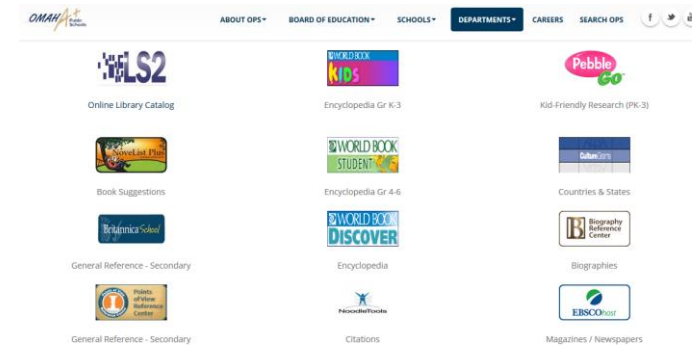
OMAHA Public Schools

ABOUT OPS▾ BOARD OF EDUCATION▾ SCHOOLS▾ DEPARTMENTS▾ CAREERS SEARCH OPS

f

LS2

Online Library Catalog

WORLD BOOK KIDS

Encyclopedia Gr K-3

Pebble Go

Kid-Friendly Research (PK-3)

NoveList Plus

Book Suggestions

WORLD BOOK STUDENT

Encyclopedia Gr 4-6

CultureGrams

Countries & States

Britannica School

General Reference - Secondary

WORLD BOOK DISCOVER

Encyclopedia

Biography Reference Center

Biographies

Points of View Reference Center

General Reference - Secondary

NoodleTools

Citations

EBSCOhost

Magazines / Newspapers